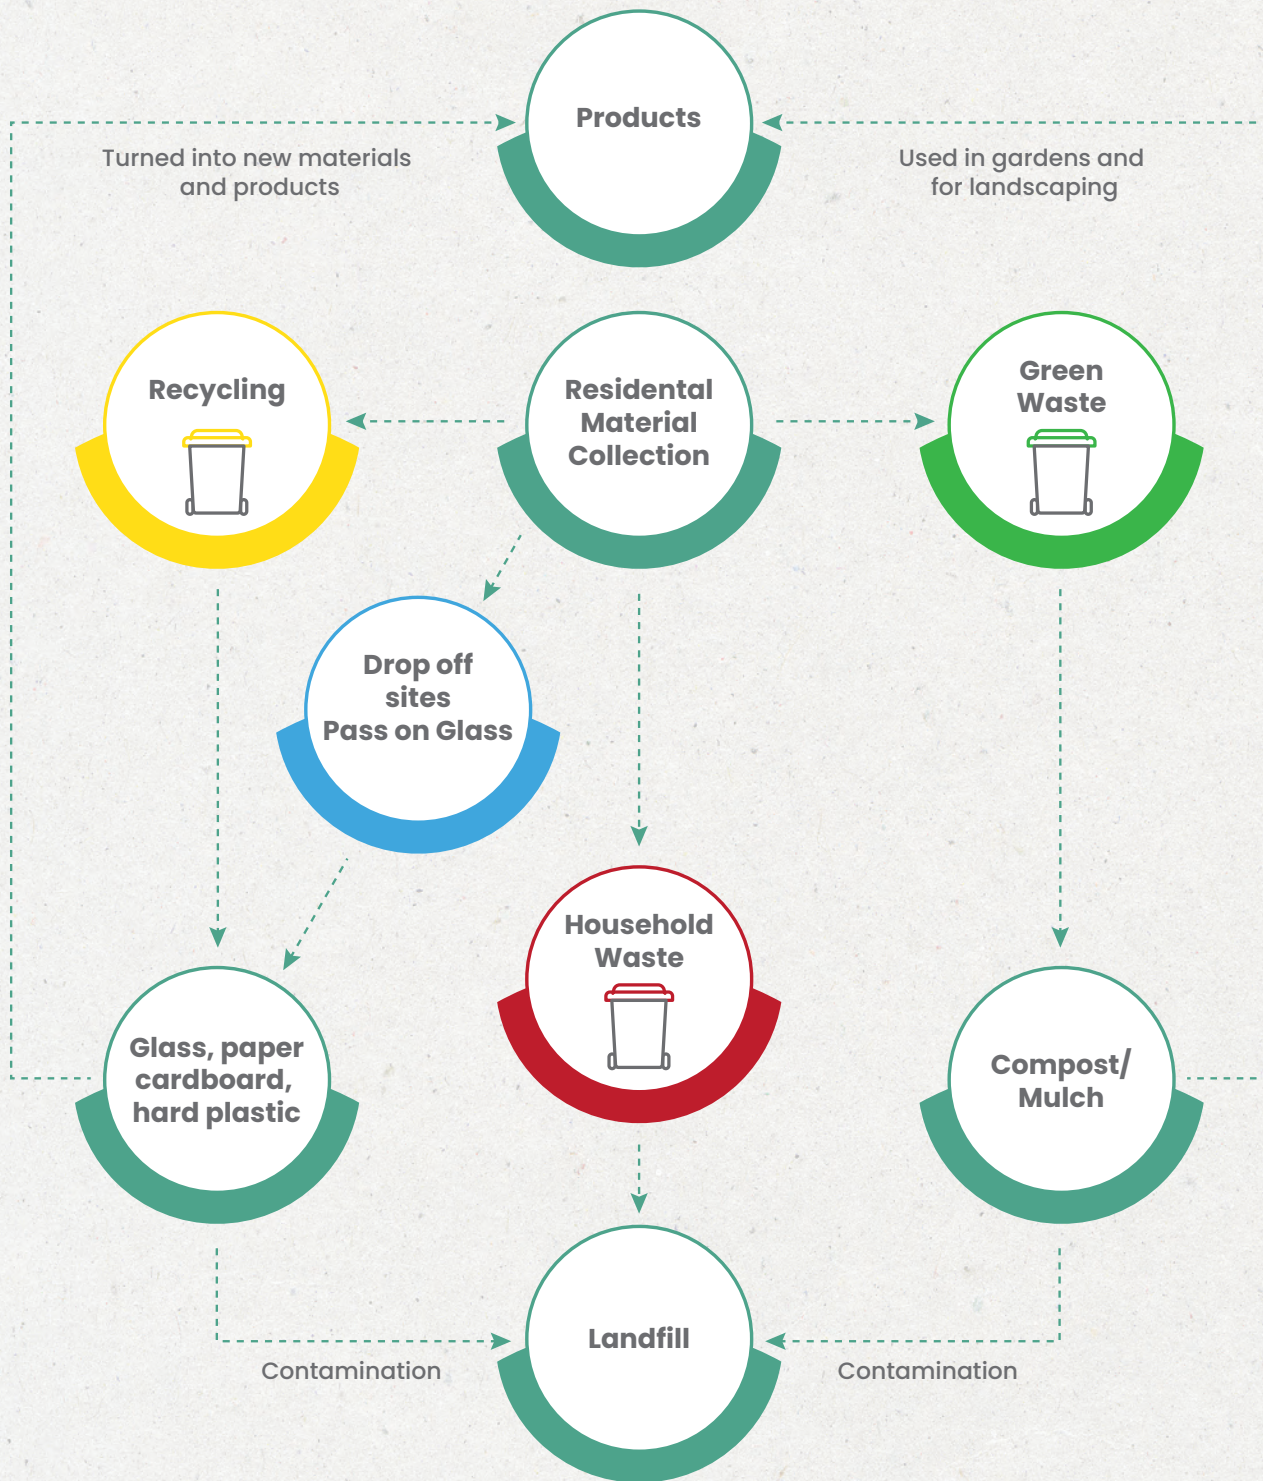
Products

Turned into new materials and products

Used in gardens and for landscaping

Recycling

Residental Material Collection

Green Waste

Drop off sites Pass on Glass

Household Waste

Glass, paper cardboard, hard plastic

Compost/ Mulch

Landfill

Contamination

Contamination